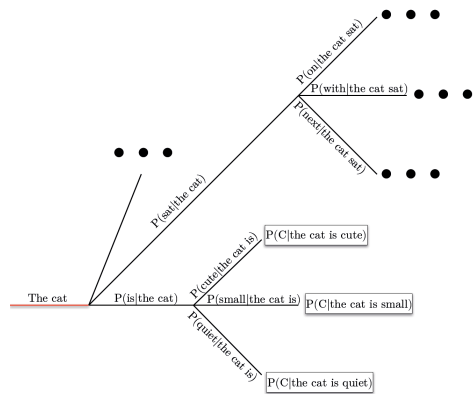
The cat

P(sat|the cat)

P(on|the cat sat)

P(with|the cat sat)

P(next|the cat sat)

P(is|the cat)

P(cute|the cat is)

P(C|the cat is cute)

P(small|the cat is)

P(C|the cat is small)

P(quiet|the cat is)

P(C|the cat is quiet)